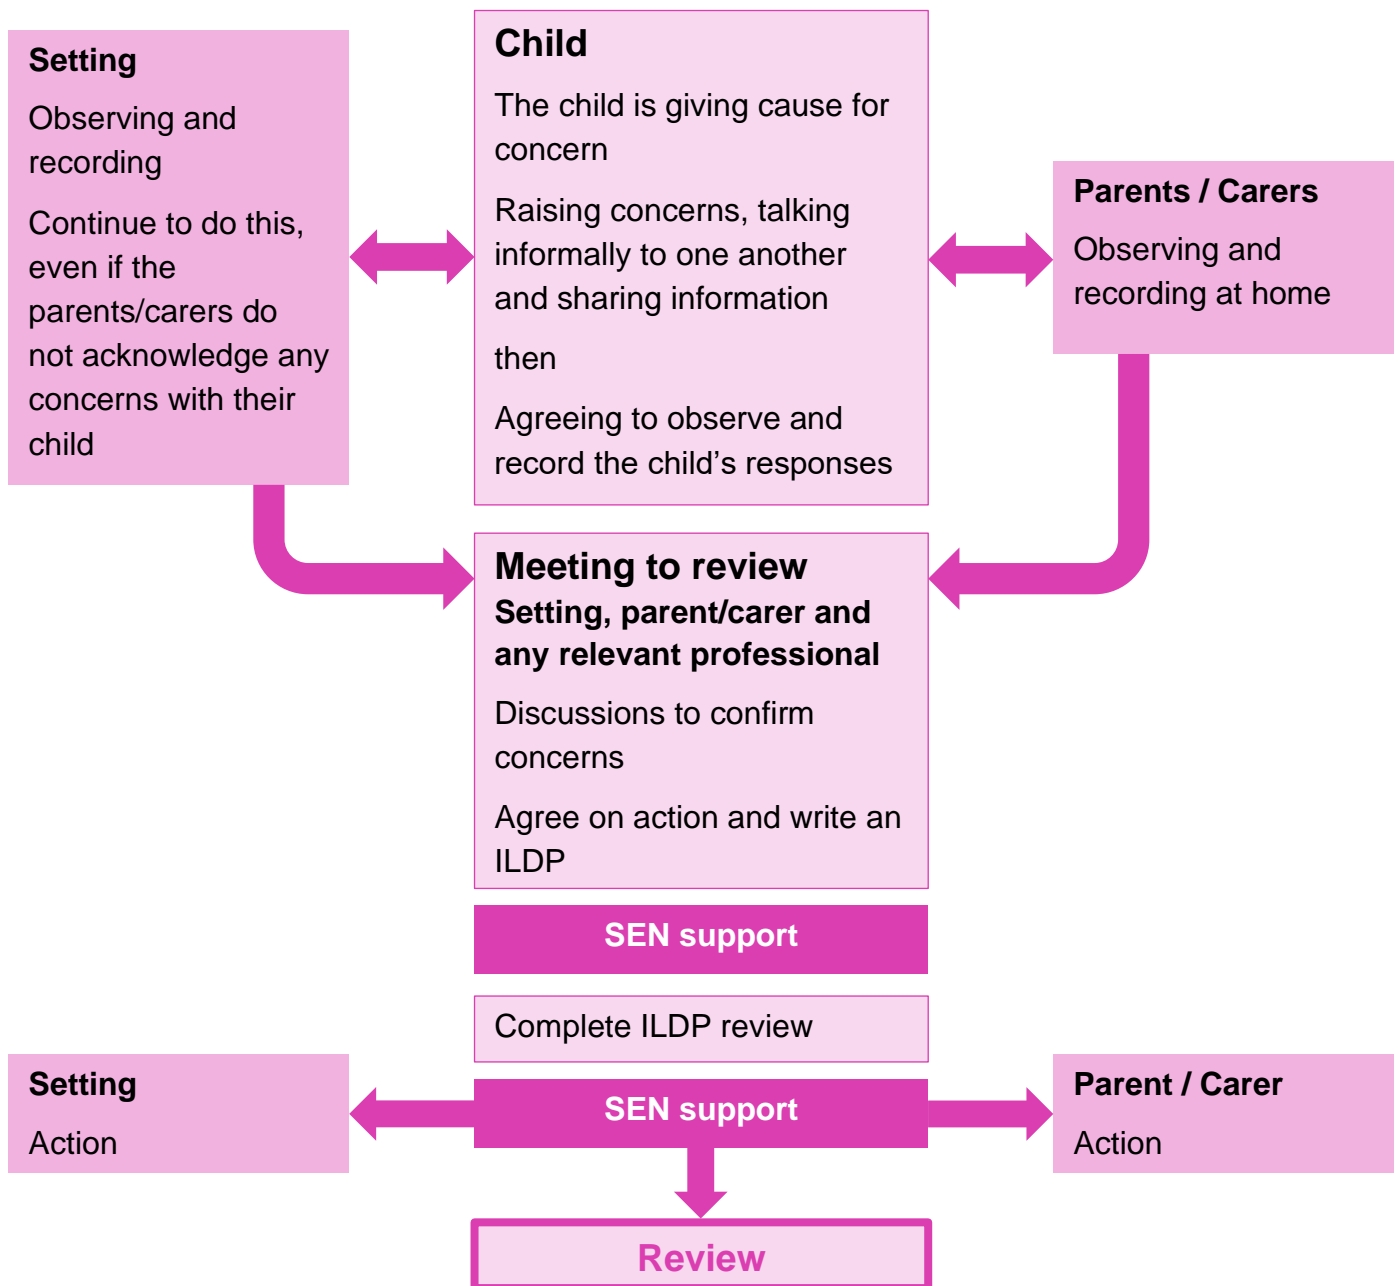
Setting

Observing and recording

Continue to do this, even if the parents/carers do not acknowledge any concerns with their child

Child

The child is giving cause for concern

Raising concerns, talking informally to one another and sharing information

then

Agreeing to observe and record the child's responses

Parents / Carers

Observing and recording at home

Meeting to review

Setting, parent/carer and any relevant professional

Discussions to confirm concerns

Agree on action and write an ILDP

SEN support

Complete ILDP review

Setting

Action

SEN support

Parent / Carer

Action

Review